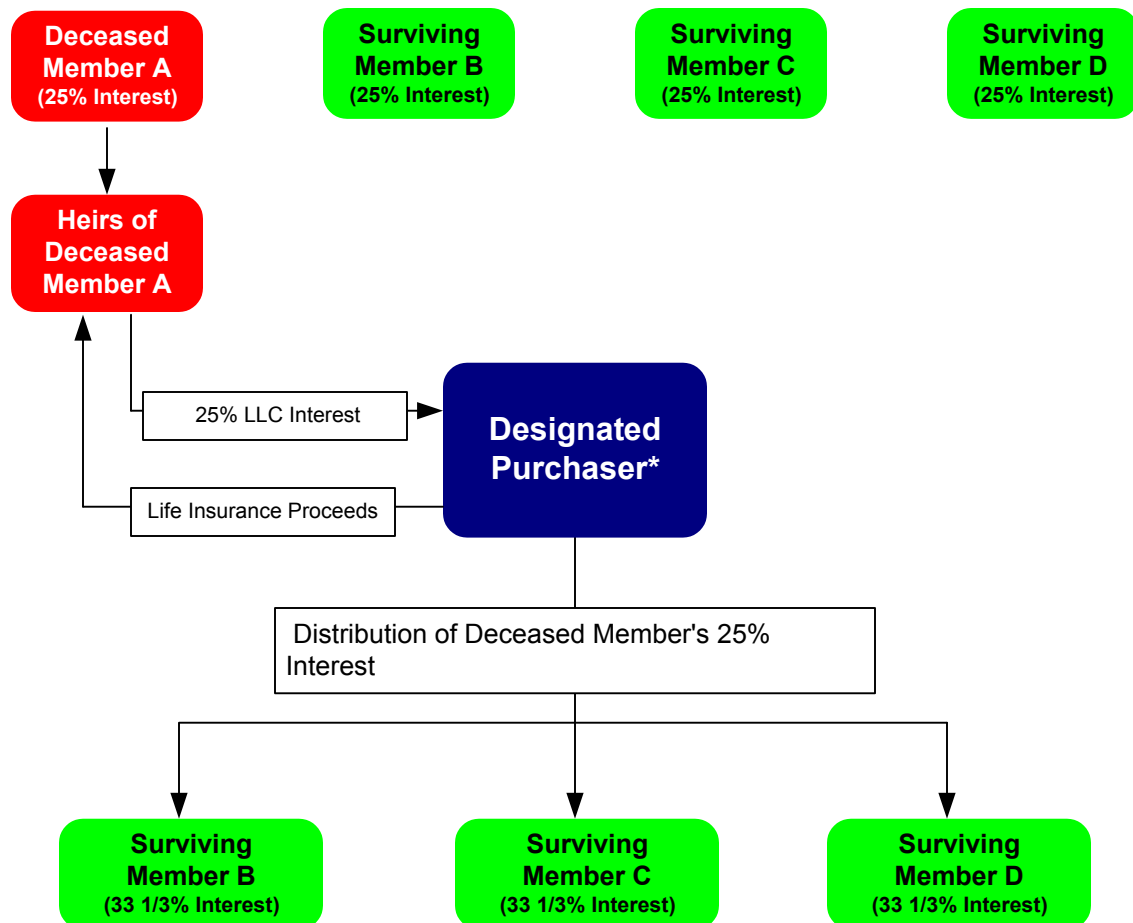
Deceased Member A
(25% Interest)

Surviving Member B
(25% Interest)

Surviving Member C
(25% Interest)

Surviving Member D
(25% Interest)

Heirs of Deceased Member A

25% LLC Interest

Designated Purchaser*

Life Insurance Proceeds

Distribution of Deceased Member's 25% Interest

Surviving Member B
(33 1/3% Interest)

Surviving Member C
(33 1/3% Interest)

Surviving Member D
(33 1/3% Interest)